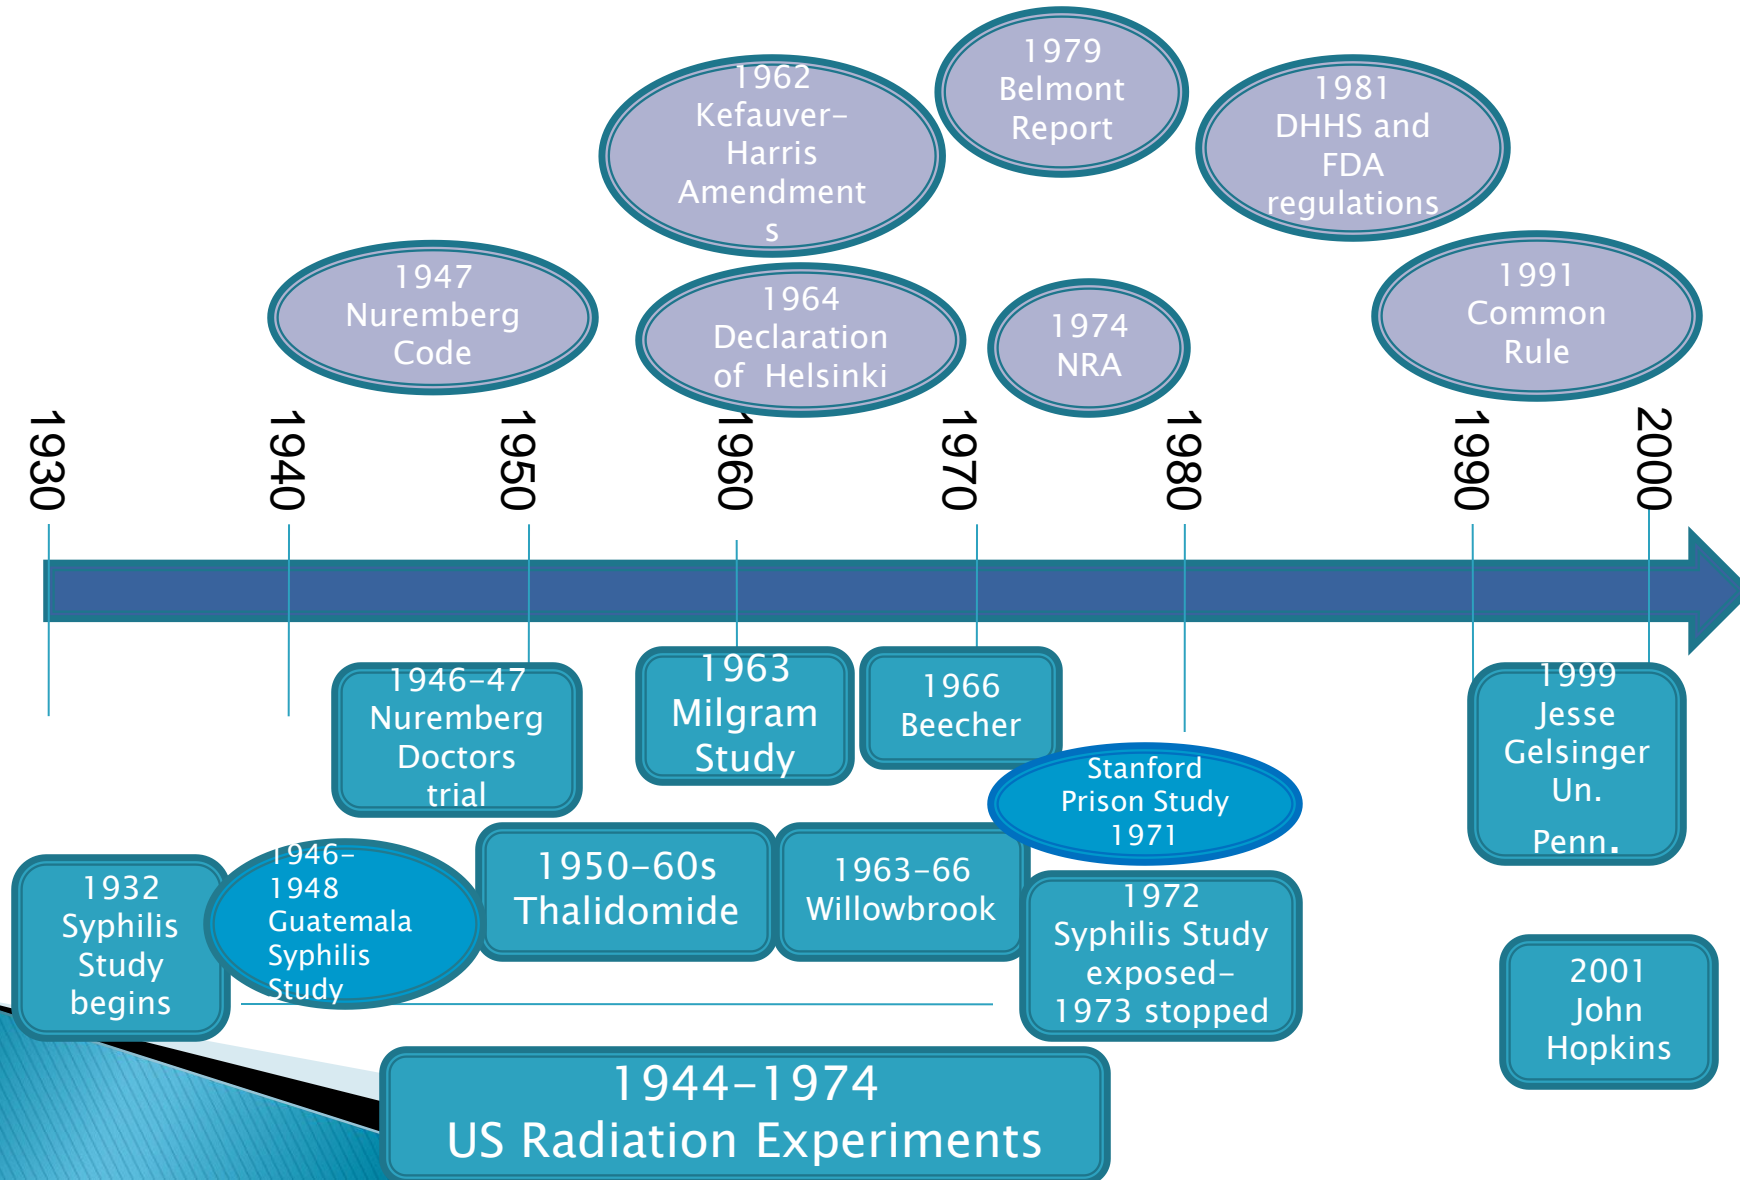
1962
Kefauver-Harris Amendments

1979
Belmont Report

1981
DHHS and FDA regulations

1947
Nuremberg Code

1964
Declaration of Helsinki

1974
NRA

1991
Common Rule

1930

1940

1950

1960

1970

1980

1990

2000

1946-47
Nuremberg Doctors trial

1963
Milgram Study

1966
Beecher

Stanford Prison Study 1971

1999
Jesse Gelsinger Un. Penn.

1932
Syphilis Study begins

1946-1948
Guatemala Syphilis Study

1950-60s
Thalidomide

1963-66
Willowbrook

1972
Syphilis Study exposed-1973 stopped

2001
John Hopkins

1944-1974
US Radiation Experiments